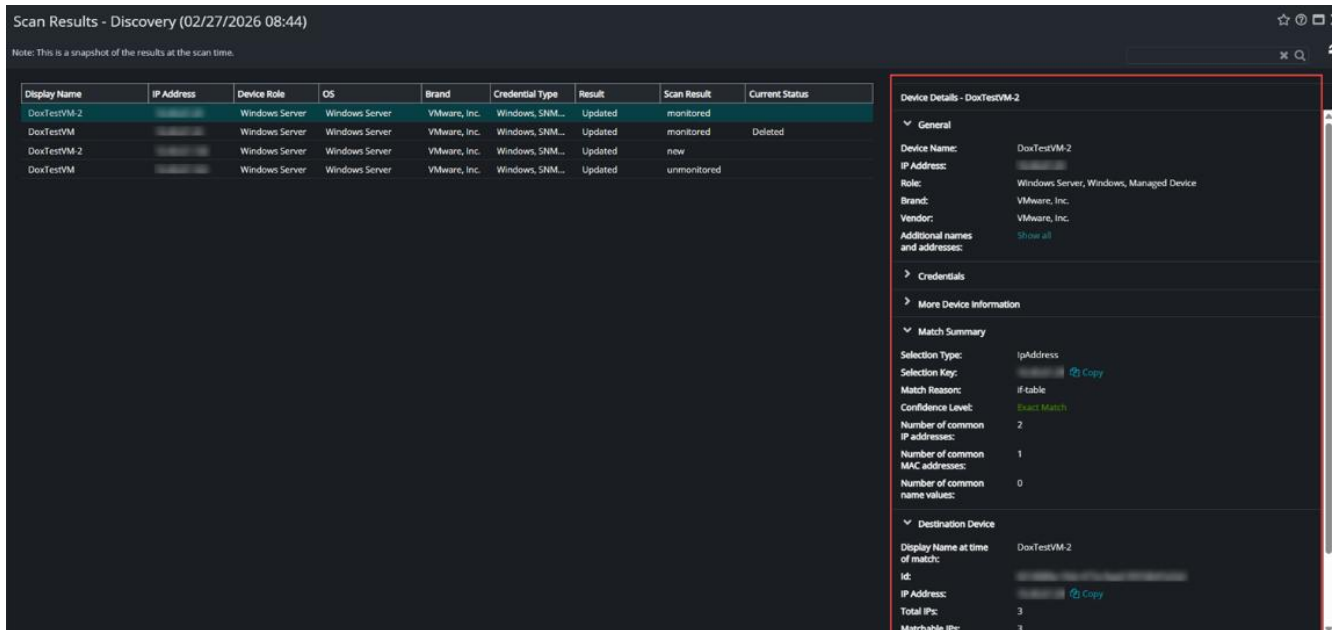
Scan Results - Discovery (02/27/2026 08:44)

Note: This is a snapshot of the results at the scan time.

| Display Name | IP Address | Device Role | OS | Brand | Credential Type | Result | Scan Result | Current Status |
|---|---|---|---|---|---|---|---|---|
| DoxTestVM-2 | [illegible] | Windows Server | Windows Server | VMware, Inc. | Windows, SNM... | Updated | monitored | |
| DoxTestVM | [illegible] | Windows Server | Windows Server | VMware, Inc. | Windows, SNM... | Updated | monitored | Deleted |
| DoxTestVM-2 | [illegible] | Windows Server | Windows Server | VMware, Inc. | Windows, SNM... | Updated | new | |
| DoxTestVM | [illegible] | Windows Server | Windows Server | VMware, Inc. | Windows, SNM... | Updated | unmonitored | |

Device Details - DoxTestVM-2

General

Device Name: DoxTestVM-2
IP Address: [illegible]
Role: Windows Server, Windows, Managed Device
Brand: VMware, Inc.
Vendor: VMware, Inc.
Additional names and addresses: Show all

Credentials

More Device Information

Match Summary

Selection Type: IpAddress
Selection Key: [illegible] Copy
Match Reason: if-table
Confidence Level: Exact Match
Number of common IP addresses: 2
Number of common MAC addresses: 1
Number of common name values: 0

Destination Device

Display Name at time of match: DoxTestVM-2
Id: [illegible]
IP Address: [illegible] Copy
Total IPs: 3
Matchable IPs: 3